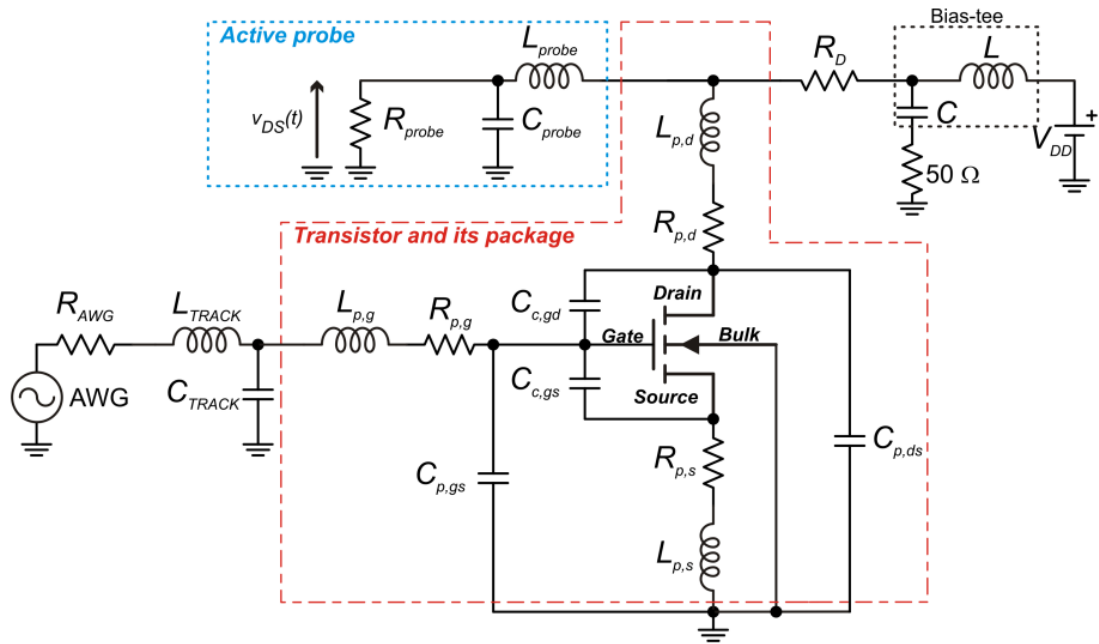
Active probe

$L_{probe}$

$v_{DS}(t)$

$R_{probe}$

$C_{probe}$

$R_D$

Bias-tee

$L$

$C$

$V_{DD}$

+

$50\ \Omega$

$L_{p,d}$

$R_{p,d}$

Transistor and its package

Drain

$C_{c,gd}$

Gate

Bulk

$C_{c,gs}$

Source

$R_{AWG}$

$L_{TRACK}$

$L_{p,g}$

$R_{p,g}$

AWG

$C_{TRACK}$

$C_{p,gs}$

$R_{p,s}$

$C_{p,ds}$

$L_{p,s}$